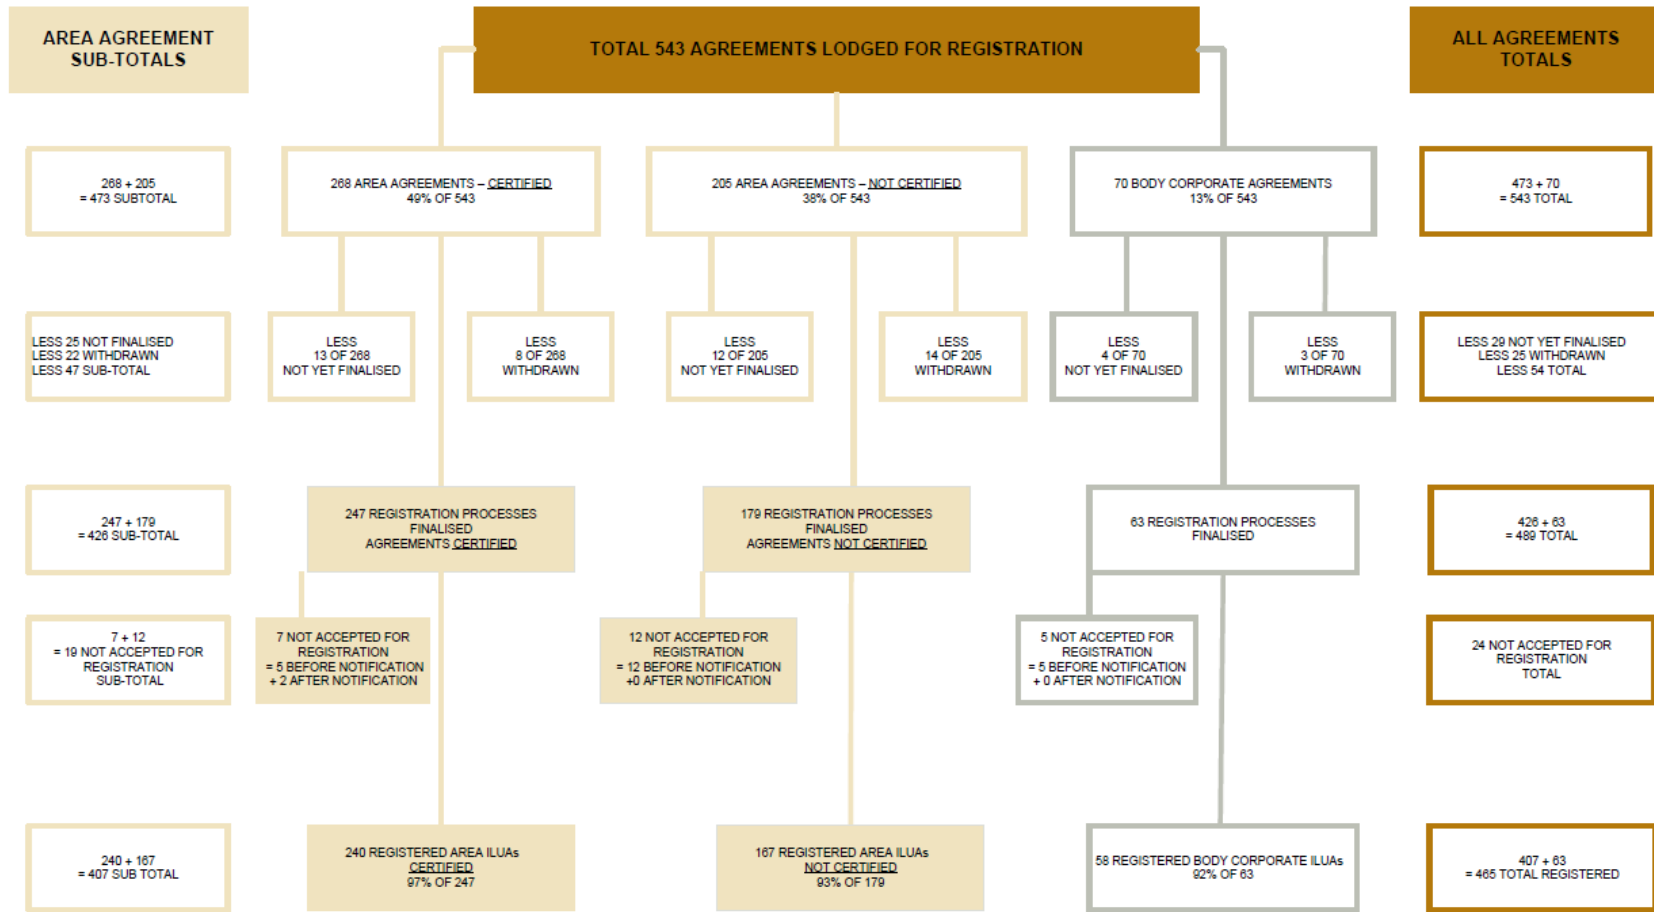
AREA AGREEMENT SUB-TOTALS

TOTAL 543 AGREEMENTS LODGED FOR REGISTRATION

ALL AGREEMENTS TOTALS

268 + 205
= 473 SUBTOTAL

268 AREA AGREEMENTS – CERTIFIED
49% OF 543

205 AREA AGREEMENTS – NOT CERTIFIED
38% OF 543

70 BODY CORPORATE AGREEMENTS
13% OF 543

473 + 70
= 543 TOTAL

LESS 25 NOT FINALISED
LESS 22 WITHDRAWN
LESS 47 SUB-TOTAL

LESS
13 OF 268
NOT YET FINALISED

LESS
8 OF 268
WITHDRAWN

LESS
12 OF 205
NOT YET FINALISED

LESS
14 OF 205
WITHDRAWN

LESS
4 OF 70
NOT YET FINALISED

LESS
3 OF 70
WITHDRAWN

LESS 29 NOT YET FINALISED
LESS 25 WITHDRAWN
LESS 54 TOTAL

247 + 179
= 426 SUB-TOTAL

247 REGISTRATION PROCESSES FINALISED
AGREEMENTS CERTIFIED

179 REGISTRATION PROCESSES FINALISED
AGREEMENTS NOT CERTIFIED

63 REGISTRATION PROCESSES FINALISED

426 + 63
= 489 TOTAL

7 + 12
= 19 NOT ACCEPTED FOR REGISTRATION
SUB-TOTAL

7 NOT ACCEPTED FOR REGISTRATION
= 5 BEFORE NOTIFICATION
+ 2 AFTER NOTIFICATION

12 NOT ACCEPTED FOR REGISTRATION
= 12 BEFORE NOTIFICATION
+0 AFTER NOTIFICATION

5 NOT ACCEPTED FOR REGISTRATION
= 5 BEFORE NOTIFICATION
+ 0 AFTER NOTIFICATION

24 NOT ACCEPTED FOR REGISTRATION
TOTAL

240 + 167
= 407 SUB TOTAL

240 REGISTERED AREA ILUAs
CERTIFIED
97% OF 247

167 REGISTERED AREA ILUAs
NOT CERTIFIED
93% OF 179

58 REGISTERED BODY CORPORATE ILUAs
92% OF 63

407 + 63
= 465 TOTAL REGISTERED